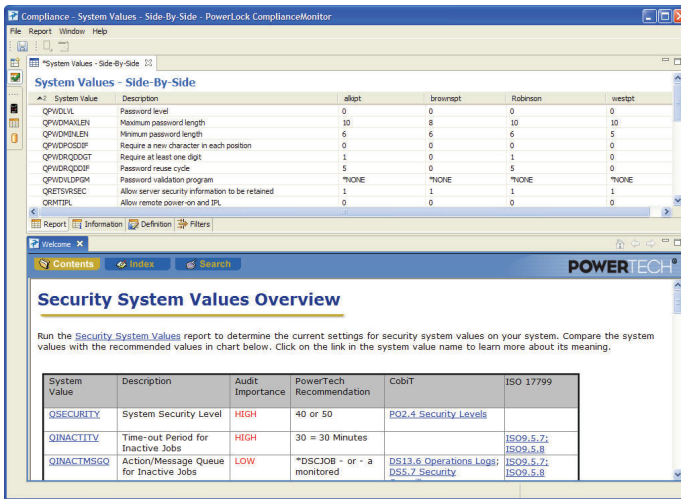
Compliance - System Values - Side-By-Side - PowerLock ComplianceMonitor

File Report Window Help

*System Values - Side-By-Side

System Values - Side-By-Side

| System Value | Description | alkpt | brownspt | Robinson | westpt |
|---|---|---|---|---|---|
| QPWDLVL | Password level | 0 | 0 | 0 | 0 |
| QPWDMAXLEN | Maximum password length | 10 | 8 | 10 | 10 |
| QPWDMINLEN | Minimum password length | 6 | 6 | 6 | 5 |
| QPWDPOSDIF | Require a new character in each position | 0 | 0 | 0 | 0 |
| QPWDRQDDGT | Require at least one digit | 1 | 0 | 1 | 0 |
| QPWDRQDDIF | Password reuse cycle | 5 | 0 | 5 | 0 |
| QPWDVLDPGM | Password validation program | *NONE | *NONE | *NONE | *NONE |
| QRETSVRSEC | Allow server security information to be retained | 1 | 1 | 1 | 1 |
| QRMTIPL | Allow remote power-on and IPL | 0 | 0 | 0 | 0 |

Report Information Definition Filters

Welcome

Contents Index Search

POWERTECH

Security System Values Overview

Run the Security System Values report to determine the current settings for security system values on your system. Compare the system values with the recommended values in chart below. Click on the link in the system value name to learn more about its meaning.

| System Value | Description | Audit Importance | PowerTech Recommendation | CobiT | ISO 17799 |
|---|---|---|---|---|---|
| QSECURITY | System Security Level | HIGH | 40 or 50 | PO2.4 Security Levels | |
| QINACTITV | Time-out Period for Inactive Jobs | HIGH | 30 = 30 Minutes | | ISO9.5.7; ISO9.5.8 |
| QINACTMSGQ | Action/Message Queue for Inactive Jobs | LOW | *DSCJOB - or - a monitored | DS13.6 Operations Logs; DS5.7 Security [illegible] | ISO9.5.7; ISO9.5.8 |